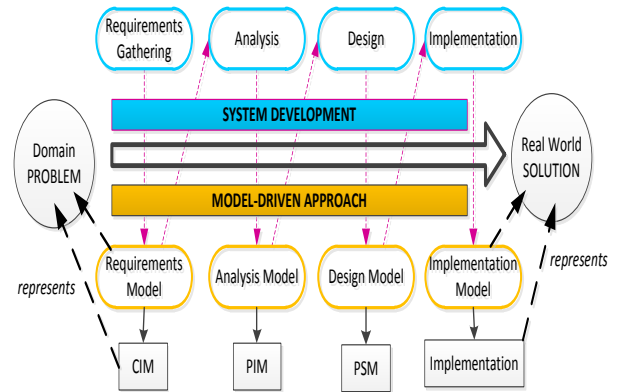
Requirements Gathering

Analysis

Design

Implementation

SYSTEM DEVELOPMENT

Domain PROBLEM

Real World SOLUTION

MODEL-DRIVEN APPROACH

represents

Requirements Model

Analysis Model

Design Model

Implementation Model

represents

CIM

PIM

PSM

Implementation